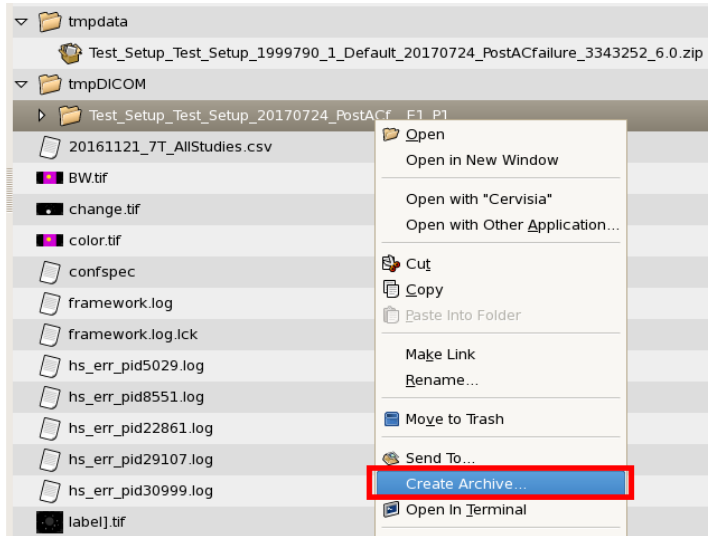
tmpdata

Test_Setup_Test_Setup_1999790_1_Default_20170724_PostACfailure_3343252_6.0.zip

tmpDICOM

Test_Setup_Test_Setup_20170724_PostACf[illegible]_E1_P1

20161121_7T_AllStudies.csv

BW.tif

change.tif

color.tif

confspec

framework.log

framework.log.lck

hs_err_pid5029.log

hs_err_pid8551.log

hs_err_pid22861.log

hs_err_pid29107.log

hs_err_pid30999.log

label].tif

Open

Open in New Window

Open with "Cervisia"

Open with Other Application...

Cut

Copy

Paste Into Folder

Make Link

Rename...

Move to Trash

Send To...

Create Archive...

Open In Terminal